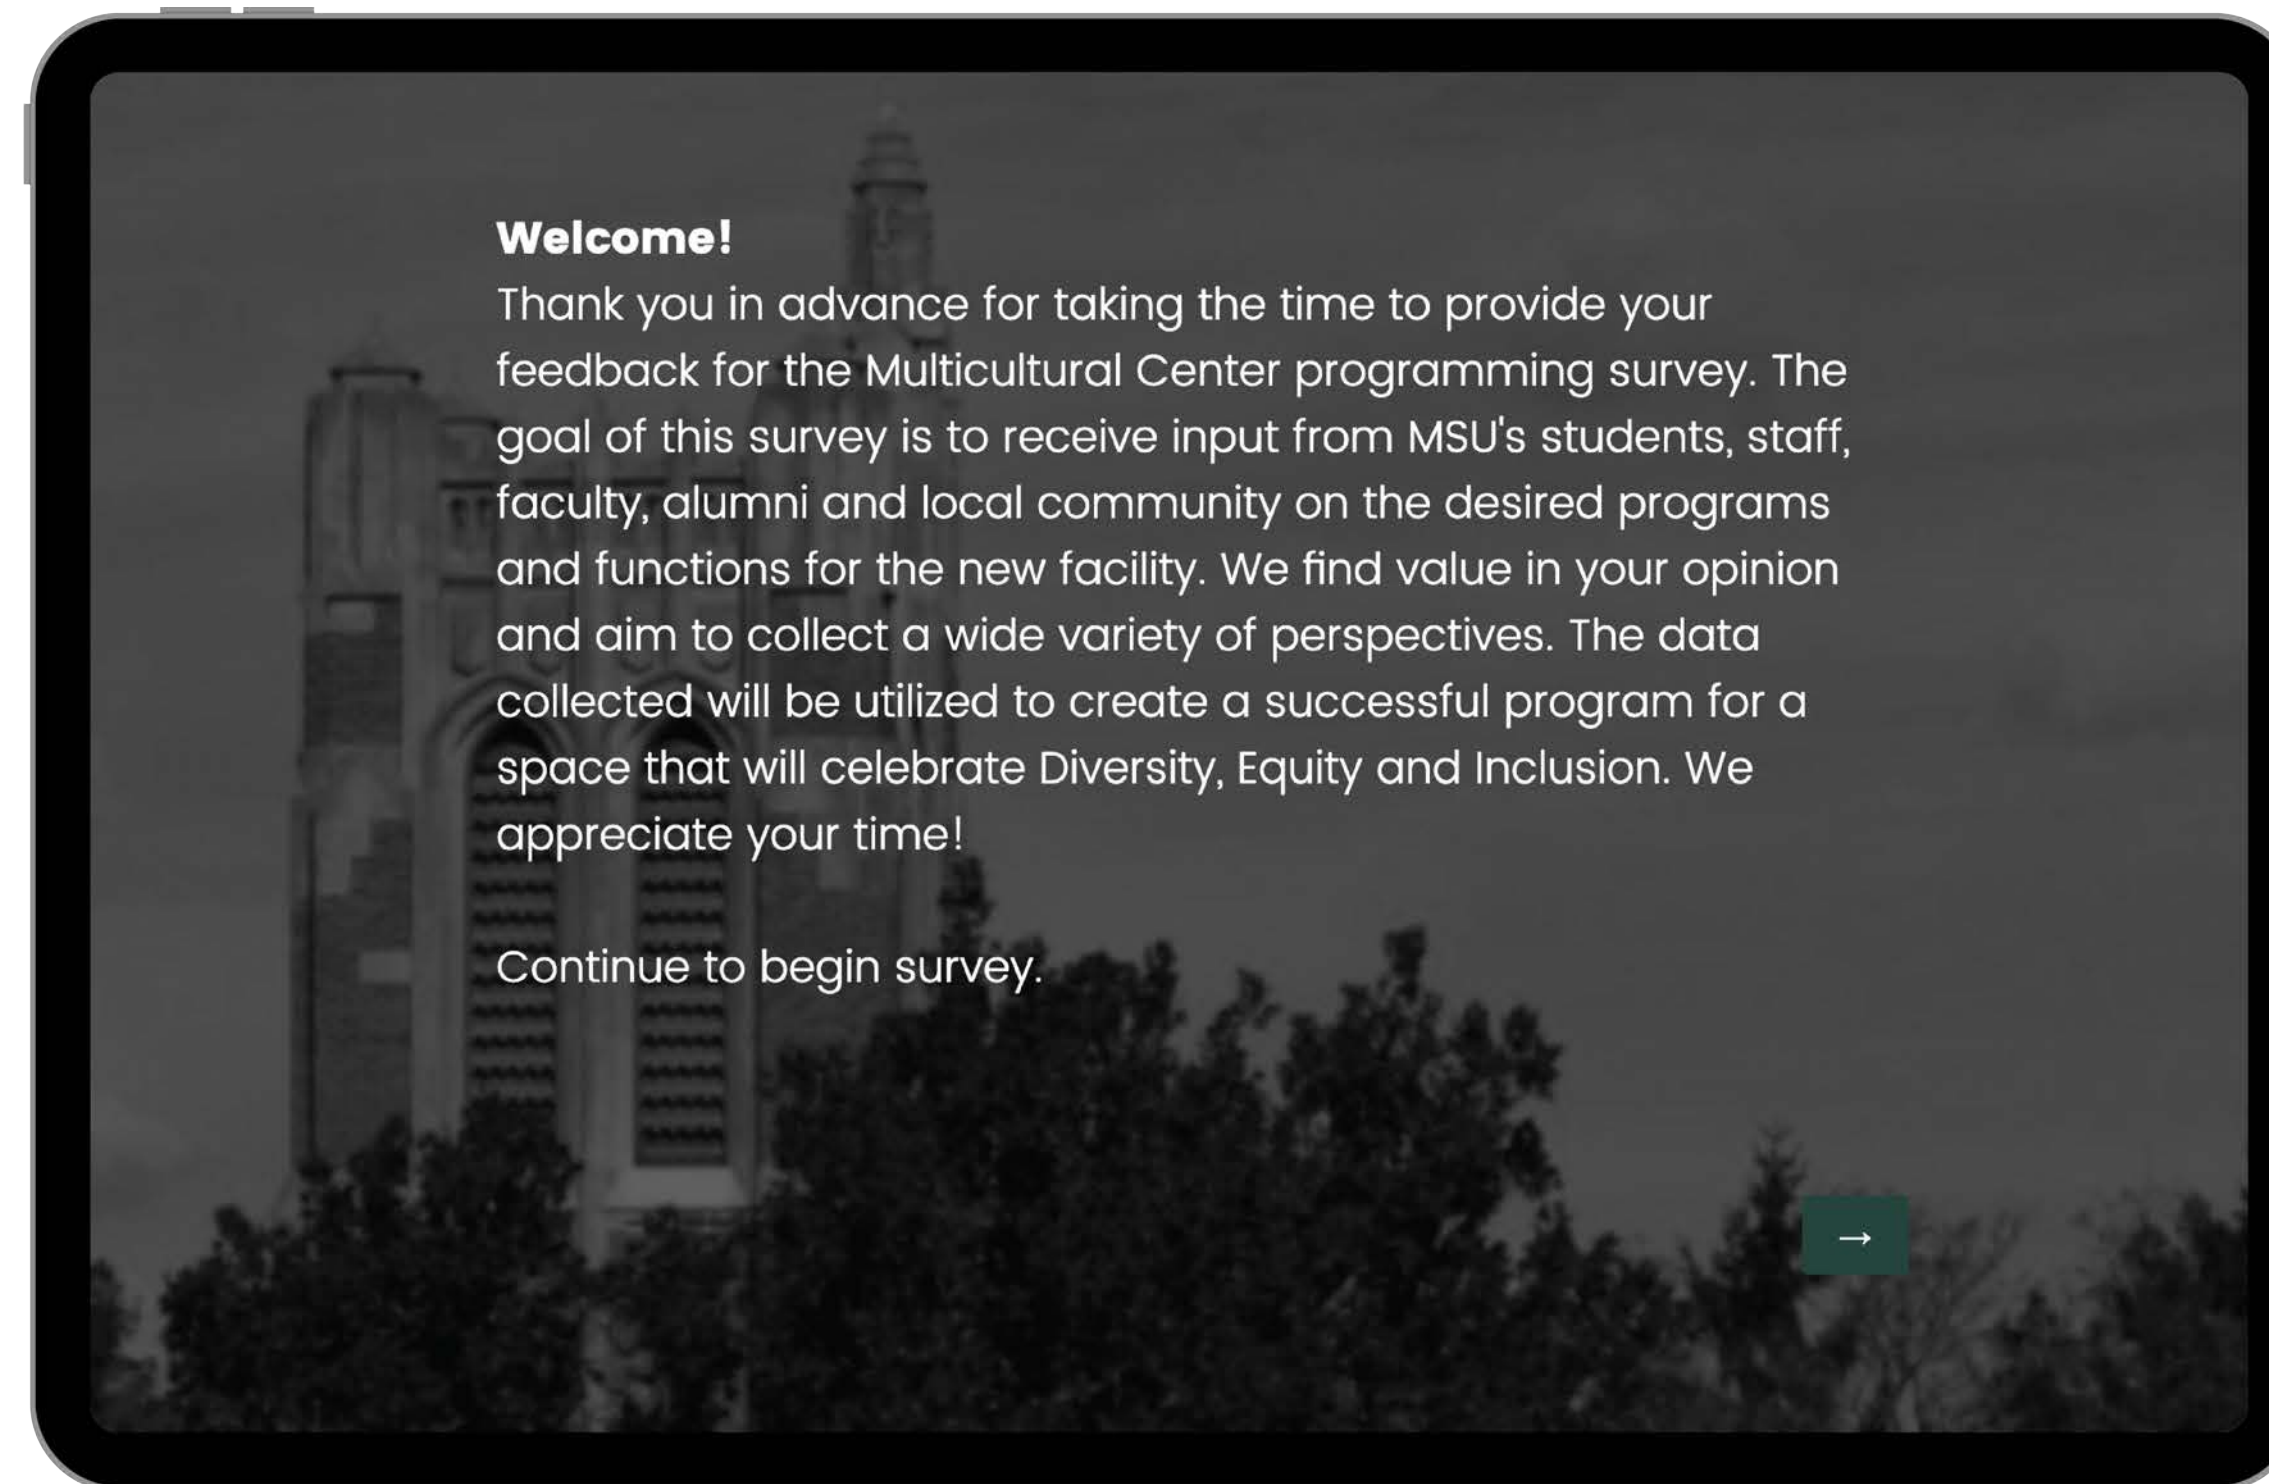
**Welcome!**
Thank you in advance for taking the time to provide your feedback for the Multicultural Center programming survey. The goal of this survey is to receive input from MSU's students, staff, faculty, alumni and local community on the desired programs and functions for the new facility. We find value in your opinion and aim to collect a wide variety of perspectives. The data collected will be utilized to create a successful program for a space that will celebrate Diversity, Equity and Inclusion. We appreciate your time!

Continue to begin survey.

→